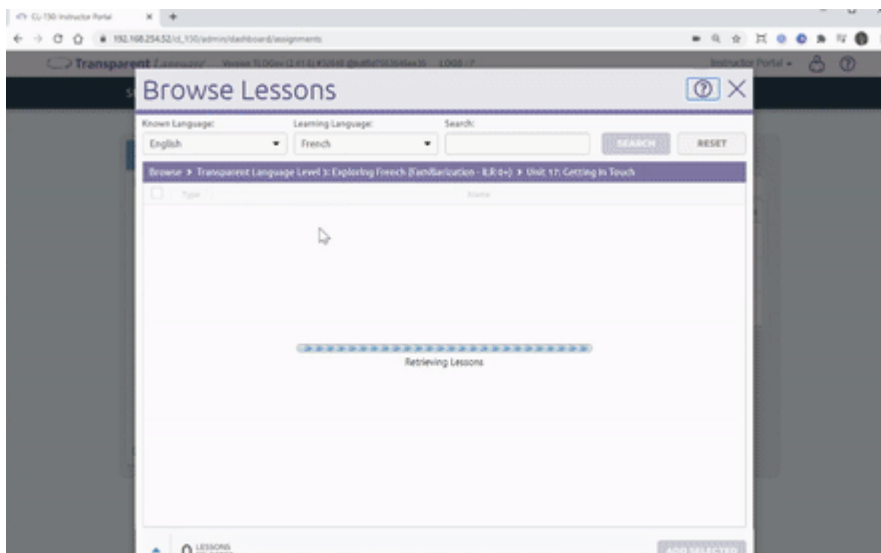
CL-150 Instructor Portal
192.168.254.52/cl_150/admin/dashboard/assignments
Transparent Language
Instructor Portal
Browse Lessons
Known Language:
English
Learning Language:
French
Search:
SEARCH
RESET
Browse > Transparent Language Level 3: Exploring French (Familiarization - ILR 0+) > Unit 17: Getting in Touch
Type
Name
Retrieving Lessons
0 LESSONS
ADD SELECTED